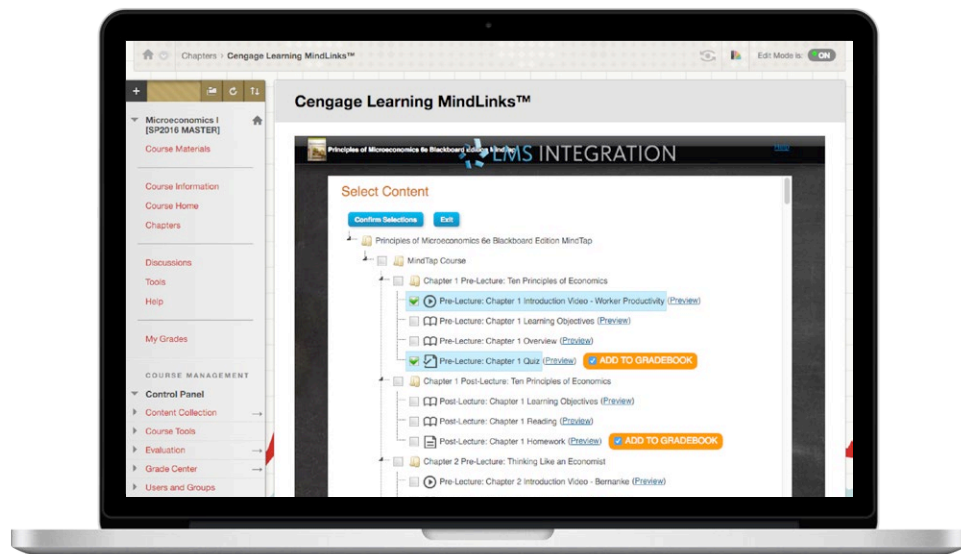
Chapters › Cengage Learning MindLinks™

Edit Mode is: ON

Microeconomics I [SP2016 MASTER]

Course Materials

Course Information

Course Home

Chapters

Discussions

Tools

Help

My Grades

COURSE MANAGEMENT

Control Panel

Content Collection

Course Tools

Evaluation

Grade Center

Users and Groups

Cengage Learning MindLinks™

Principles of Microeconomics 6e Blackboard Edition MindTap

LMS INTEGRATION

Help

Select Content

Confirm Selections Exit

Principles of Microeconomics 6e Blackboard Edition MindTap

MindTap Course

Chapter 1 Pre-Lecture: Ten Principles of Economics

Pre-Lecture: Chapter 1 Introduction Video - Worker Productivity (Preview)

Pre-Lecture: Chapter 1 Learning Objectives (Preview)

Pre-Lecture: Chapter 1 Overview (Preview)

Pre-Lecture: Chapter 1 Quiz (Preview) ADD TO GRADEBOOK

Chapter 1 Post-Lecture: Ten Principles of Economics

Post-Lecture: Chapter 1 Learning Objectives (Preview)

Post-Lecture: Chapter 1 Reading (Preview)

Post-Lecture: Chapter 1 Homework (Preview) ADD TO GRADEBOOK

Chapter 2 Pre-Lecture: Thinking Like an Economist

Pre-Lecture: Chapter 2 Introduction Video - Bernanke (Preview)